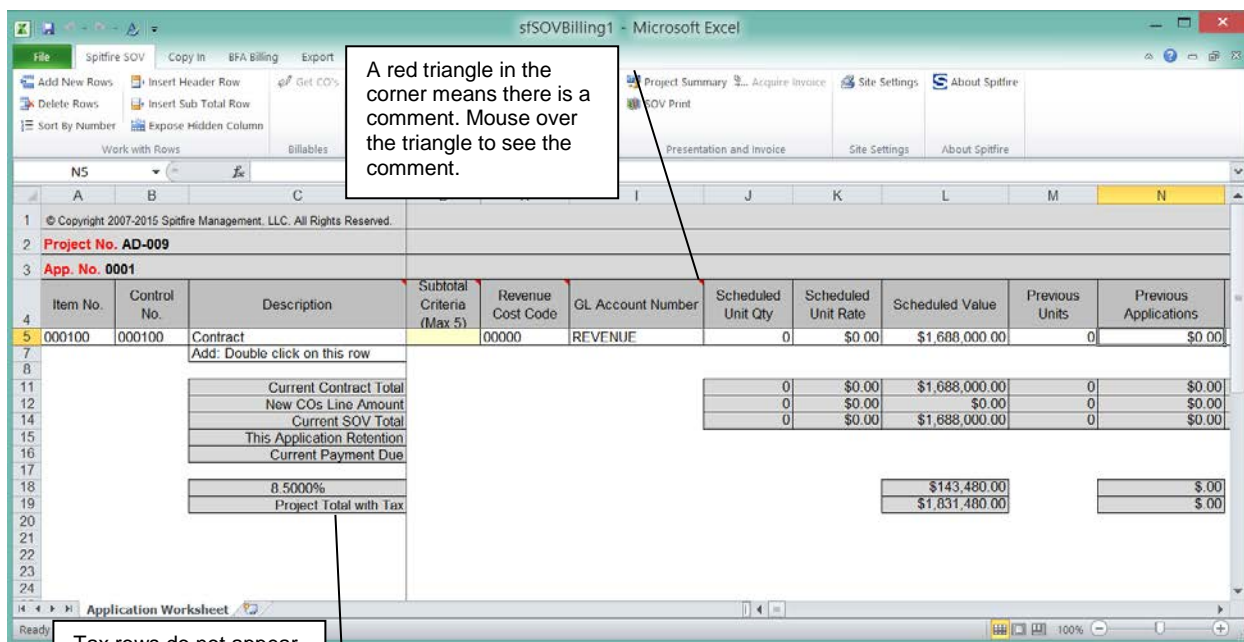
sfSOVBilling1 - Microsoft Excel

File Spitfire SOV Copy In BFA Billing Export

Add New Rows
Delete Rows
Sort By Number
Insert Header Row
Insert Sub Total Row
Expose Hidden Column
Work with Rows
Get CO's
Billables

A red triangle in the corner means there is a comment. Mouse over the triangle to see the comment.

Project Summary
Acquire Invoice
SOV Print
Presentation and Invoice
Site Settings
Site Settings
About Spitfire
About Spitfire

N5

| | A | B | C | D | H | I | J | K | L | M | N |
|---|---|---|---|---|---|---|---|---|---|---|---|
| 1 | © Copyright 2007-2015 Spitfire Management, LLC. All Rights Reserved. | | | | | | | | | | |
| 2 | Project No. AD-009 | | | | | | | | | | |
| 3 | App. No. 0001 | | | | | | | | | | |
| 4 | Item No. | Control No. | Description | Subtotal Criteria (Max 5) | Revenue Cost Code | GL Account Number | Scheduled Unit Qty | Scheduled Unit Rate | Scheduled Value | Previous Units | Previous Applications |
| 5 | 000100 | 000100 | Contract | | 00000 | REVENUE | 0 | $0.00 | $1,688,000.00 | 0 | $0.00 |
| 7 | | | Add: Double click on this row | | | | | | | | |
| 8 | | | | | | | | | | | |
| 11 | | | Current Contract Total | | | | 0 | $0.00 | $1,688,000.00 | 0 | $0.00 |
| 12 | | | New COs Line Amount | | | | 0 | $0.00 | $0.00 | 0 | $0.00 |
| 14 | | | Current SOV Total | | | | 0 | $0.00 | $1,688,000.00 | 0 | $0.00 |
| 15 | | | This Application Retention | | | | | | | | |
| 16 | | | Current Payment Due | | | | | | | | |
| 17 | | | | | | | | | | | |
| 18 | | | 8.5000% | | | | | | $143,480.00 | | $.00 |
| 19 | | | Project Total with Tax | | | | | | $1,831,480.00 | | $.00 |
| 20 | | | | | | | | | | | |
| 21 | | | | | | | | | | | |
| 22 | | | | | | | | | | | |
| 23 | | | | | | | | | | | |
| 24 | | | | | | | | | | | |

Application Worksheet

Ready

Tax rows do not appear

100%